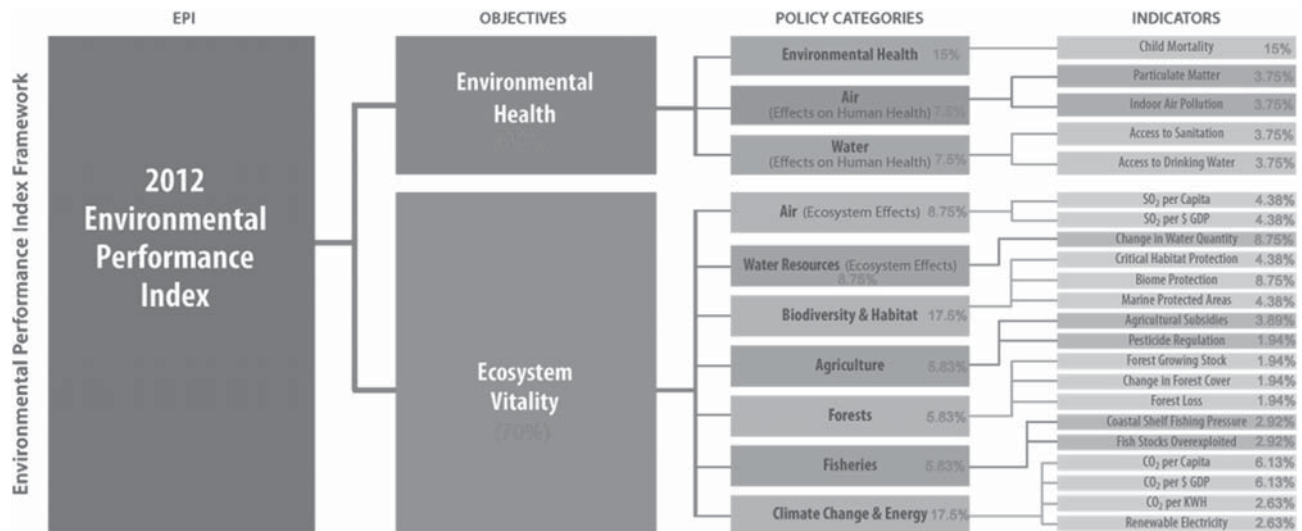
Environmental Performance Index Framework

EPI

2012 Environmental Performance Index

OBJECTIVES

Environmental Health
(30%)

Ecosystem Vitality
(70%)

POLICY CATEGORIES

Environmental Health 15%

Air (Effects on Human Health) 7.5%

Water (Effects on Human Health) 7.5%

Air (Ecosystem Effects) 8.75%

Water Resources (Ecosystem Effects) 8.75%

Biodiversity & Habitat 17.5%

Agriculture 5.83%

Forests 5.83%

Fisheries 5.83%

Climate Change & Energy 17.5%

INDICATORS

Child Mortality 15%

Particulate Matter 3.75%

Indoor Air Pollution 3.75%

Access to Sanitation 3.75%

Access to Drinking Water 3.75%

$SO_2$ per Capita 4.38%

$SO_2$ per $ GDP 4.38%

Change in Water Quantity 8.75%

Critical Habitat Protection 4.38%

Biome Protection 8.75%

Marine Protected Areas 4.38%

Agricultural Subsidies 3.89%

Pesticide Regulation 1.94%

Forest Growing Stock 1.94%

Change in Forest Cover 1.94%

Forest Loss 1.94%

Coastal Shelf Fishing Pressure 2.92%

Fish Stocks Overexploited 2.92%

$CO_2$ per Capita 6.13%

$CO_2$ per $ GDP 6.13%

$CO_2$ per KWH 2.63%

Renewable Electricity 2.63%